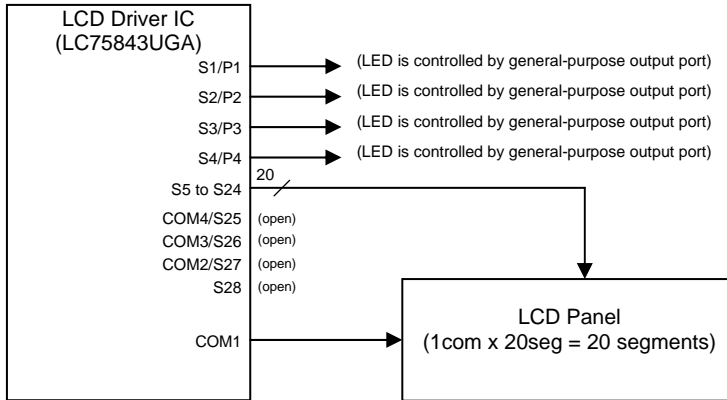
LCD Driver IC
(LC75843UGA)

S1/P1
(LED is controlled by general-purpose output port)

S2/P2
(LED is controlled by general-purpose output port)

S3/P3
(LED is controlled by general-purpose output port)

S4/P4
(LED is controlled by general-purpose output port)

S5 to S24
20

COM4/S25 (open)
COM3/S26 (open)
COM2/S27 (open)
S28 (open)

COM1

LCD Panel
(1com x 20seg = 20 segments)